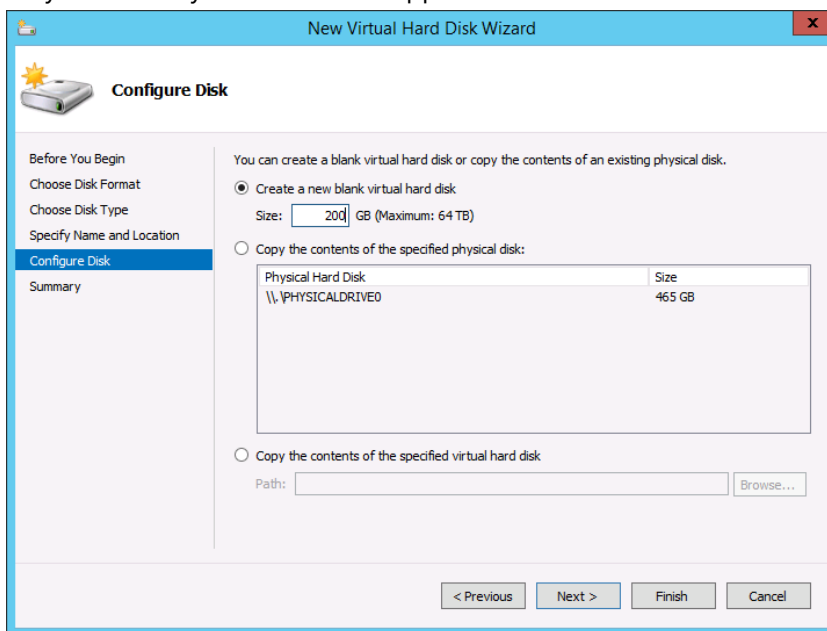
New Virtual Hard Disk Wizard

Configure Disk

Before You Begin
Choose Disk Format
Choose Disk Type
Specify Name and Location
Configure Disk
Summary

You can create a blank virtual hard disk or copy the contents of an existing physical disk.

Create a new blank virtual hard disk

Size: 200 GB (Maximum: 64 TB)

Copy the contents of the specified physical disk:

| Physical Hard Disk | Size |
|---|---|
| \\.\PHYSICALDRIVE0 | 465 GB |

Copy the contents of the specified virtual hard disk

Path: Browse...

< Previous Next > Finish Cancel